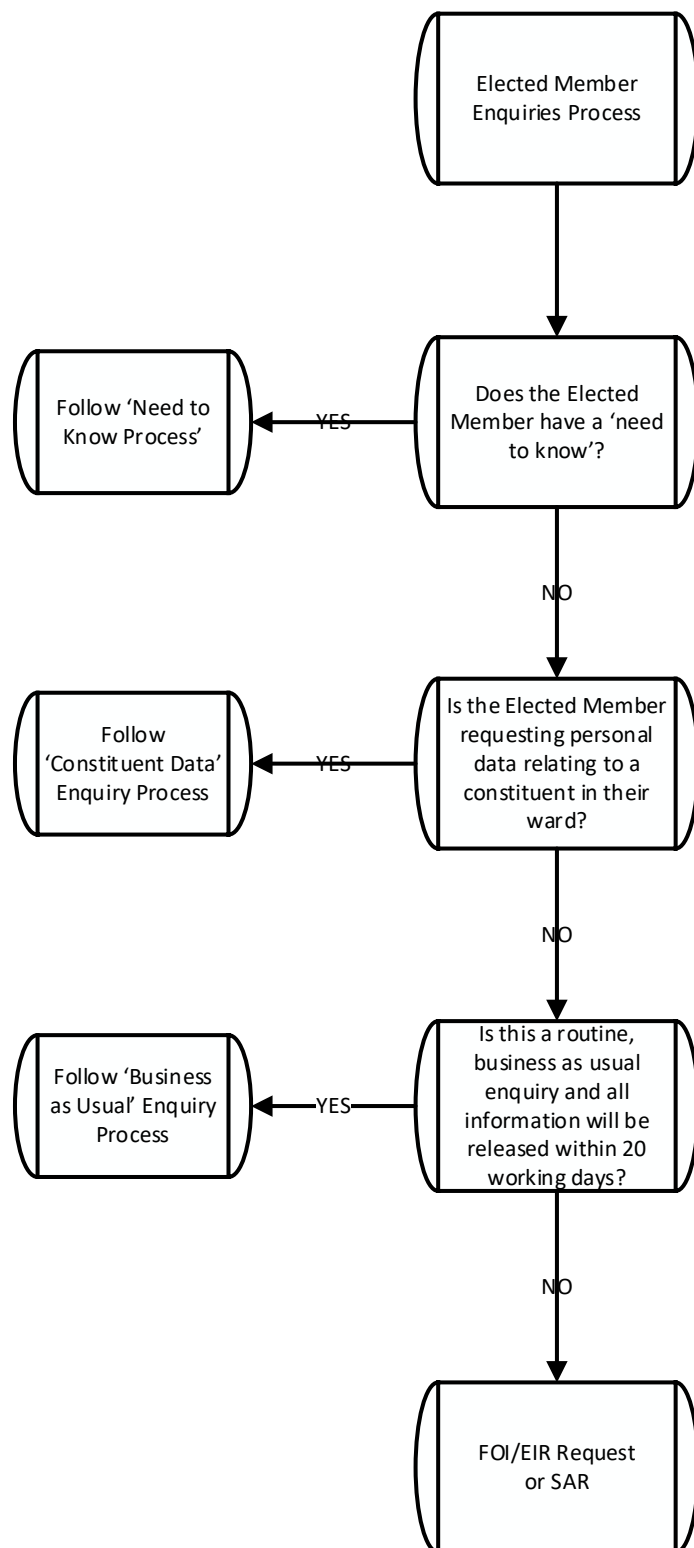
Elected Member Enquiries Process

Does the Elected Member have a 'need to know'?

YES

Follow 'Need to Know Process'

NO

Is the Elected Member requesting personal data relating to a constituent in their ward?

YES

Follow 'Constituent Data' Enquiry Process

NO

Is this a routine, business as usual enquiry and all information will be released within 20 working days?

YES

Follow 'Business as Usual' Enquiry Process

NO

FOI/EIR Request or SAR